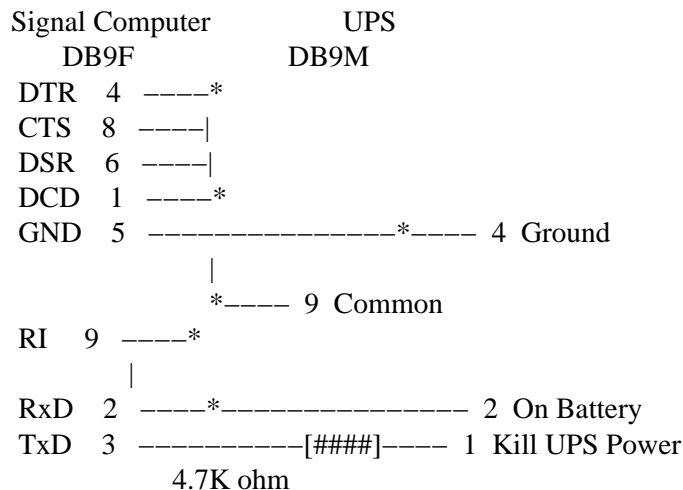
Signal Computer UPS
DB9F DB9M
DTR 4 ----*
CTS 8 ----|
DSR 6 ----|
DCD 1 ----*
GND 5 ----------------*---- 4 Ground
|
*---- 9 Common
RI 9 ----*
|
RxD 2 ----*---------------- 2 On Battery
TxD 3 -----------[####]---- 1 Kill UPS Power
4.7K ohm